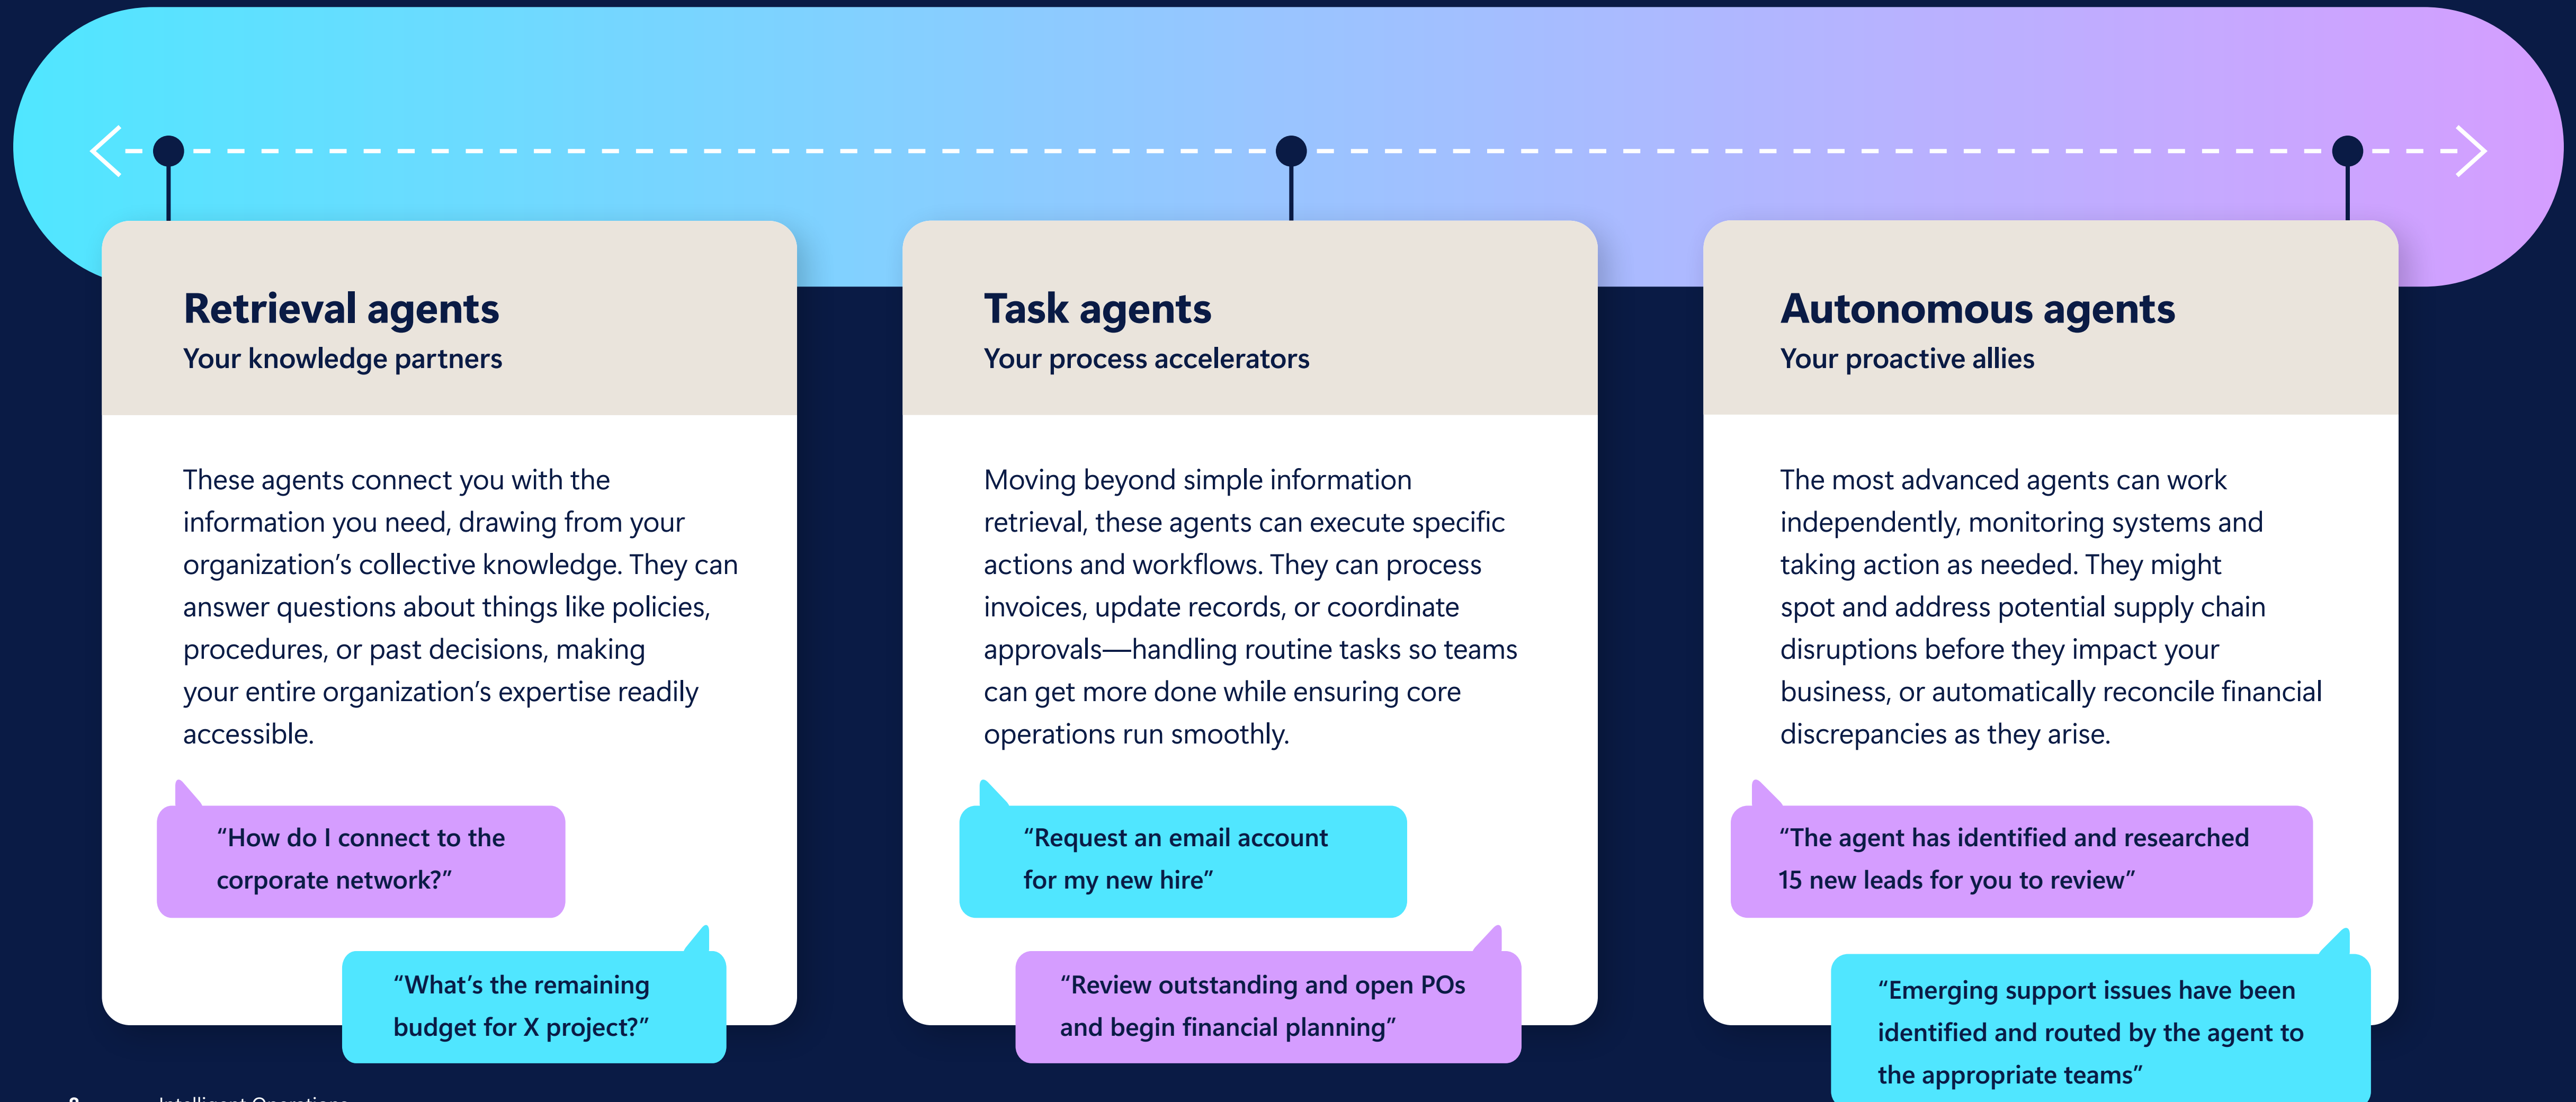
Retrieval agents
Your knowledge partners

These agents connect you with the information you need, drawing from your organization's collective knowledge. They can answer questions about things like policies, procedures, or past decisions, making your entire organization's expertise readily accessible.

"How do I connect to the corporate network?"

"What's the remaining budget for X project?"

Task agents
Your process accelerators

Moving beyond simple information retrieval, these agents can execute specific actions and workflows. They can process invoices, update records, or coordinate approvals—handling routine tasks so teams can get more done while ensuring core operations run smoothly.

"Request an email account for my new hire"

"Review outstanding and open POs and begin financial planning"

Autonomous agents
Your proactive allies

The most advanced agents can work independently, monitoring systems and taking action as needed. They might spot and address potential supply chain disruptions before they impact your business, or automatically reconcile financial discrepancies as they arise.

"The agent has identified and researched 15 new leads for you to review"

"Emerging support issues have been identified and routed by the agent to the appropriate teams"

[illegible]